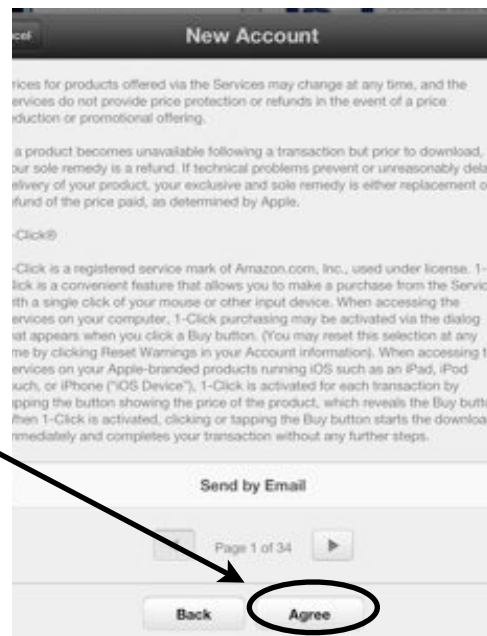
ncel

New Account

rices for products offered via the Services may change at any time, and the ervices do not provide price protection or refunds in the event of a price duction or promotional offering.

a product becomes unavailable following a transaction but prior to download, our sole remedy is a refund. If technical problems prevent or unreasonably dela elivery of your product, your exclusive and sole remedy is either replacement o fund of the price paid, as determined by Apple.

-Click®

-Click is a registered service mark of Amazon.com, Inc., used under license. 1- lick is a convenient feature that allows you to make a purchase from the Servic ith a single click of your mouse or other input device. When accessing the ervices on your computer, 1-Click purchasing may be activated via the dialog at appears when you click a Buy button. (You may reset this selection at any me by clicking Reset Warnings in your Account information). When accessing t ervices on your Apple-branded products running iOS such as an iPad, iPod ouch, or iPhone ("iOS Device"), 1-Click is activated for each transaction by pping the button showing the price of the product, which reveals the Buy butto hen 1-Click is activated, clicking or tapping the Buy button starts the downloa mmediately and completes your transaction without any further steps.

Send by Email

Page 1 of 34

Back

Agree